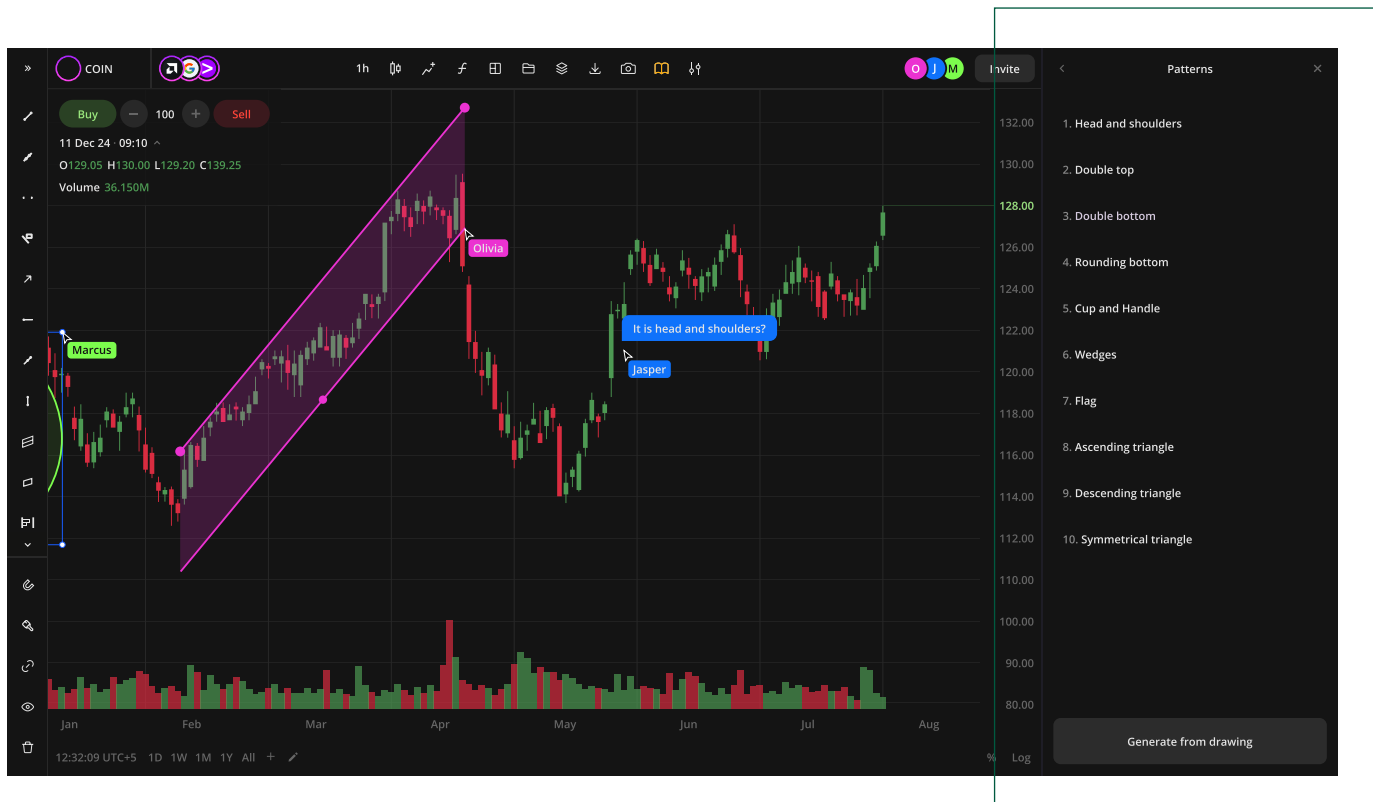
COIN

1h

O J M Invite

Buy 100 Sell

11 Dec 24 · 09:10

O129.05 H130.00 L129.20 C139.25

Volume 36.150M

Olivia

Marcus

It is head and shoulders?

Jasper

132.00
130.00
128.00
126.00
124.00
122.00
120.00
118.00
116.00
114.00
112.00
110.00
100.00
90.00
80.00

Jan Feb Mar Apr May Jun Jul Aug

12:32:09 UTC+5 1D 1W 1M 1Y All +

% Log

Patterns

1. Head and shoulders
2. Double top
3. Double bottom
4. Rounding bottom
5. Cup and Handle
6. Wedges
7. Flag
8. Ascending triangle
9. Descending triangle
10. Symmetrical triangle

Generate from drawing